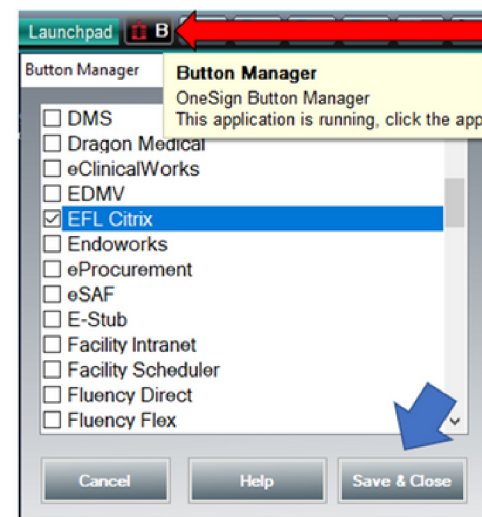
Launchpad B

Button Manager

Button Manager
OneSign Button Manager
This application is running, click the app

DMS
Dragon Medical
eClinicalWorks
EDMV
EFL Citrix
Endoworks
eProcurement
eSAF
E-Stub
Facility Intranet
Facility Scheduler
Fluency Direct
Fluency Flex

Cancel
Help
Save & Close